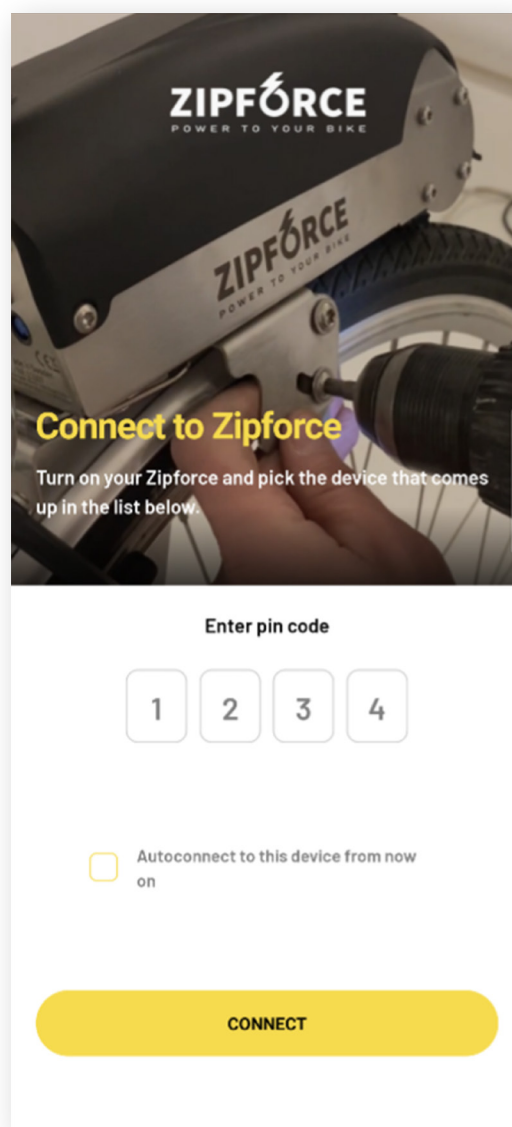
ZIPFORCE
POWER TO YOUR BIKE

ZIPFORCE
POWER TO YOUR BIKE

Connect to Zipforce

Turn on your Zipforce and pick the device that comes up in the list below.

Enter pin code

1 2 3 4

Autoconnect to this device from now on

CONNECT